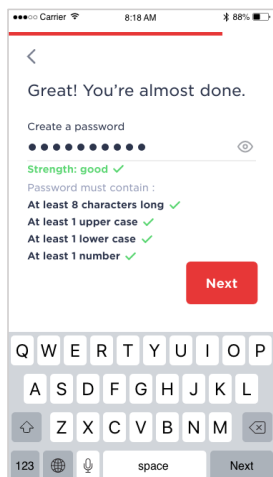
●●●○○ Carrier 8:18 AM 88%

<

Great! You're almost done.

Create a password

●●●●●●●●●

Strength: good ✓

Password must contain :

At least 8 characters long ✓

At least 1 upper case ✓

At least 1 lower case ✓

At least 1 number ✓

Next

Q W E R T Y U I O P

A S D F G H J K L

Z X C V B N M

123 space Next